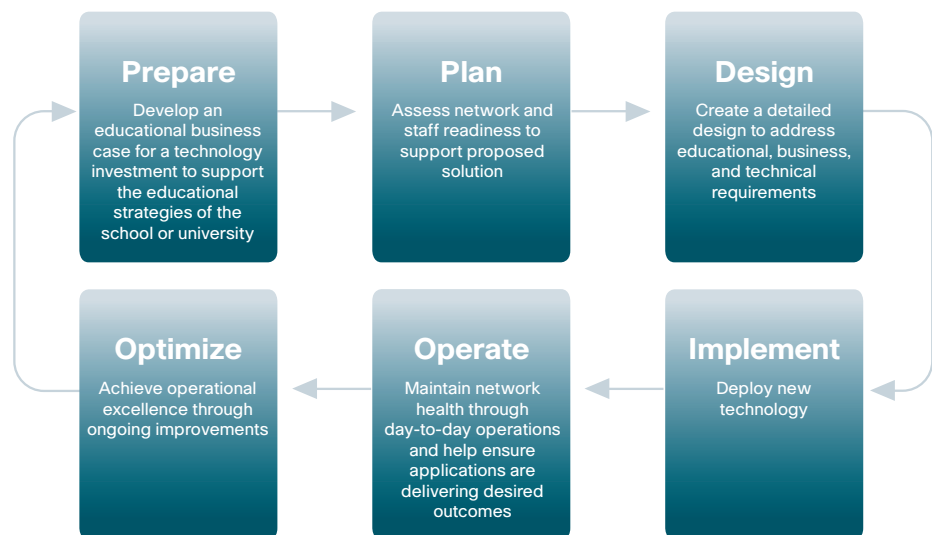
Prepare
Develop an educational business case for a technology investment to support the educational strategies of the school or university

Plan
Assess network and staff readiness to support proposed solution

Design
Create a detailed design to address educational, business, and technical requirements

Implement
Deploy new technology

Operate
Maintain network health through day-to-day operations and help ensure applications are delivering desired outcomes

Optimize
Achieve operational excellence through ongoing improvements